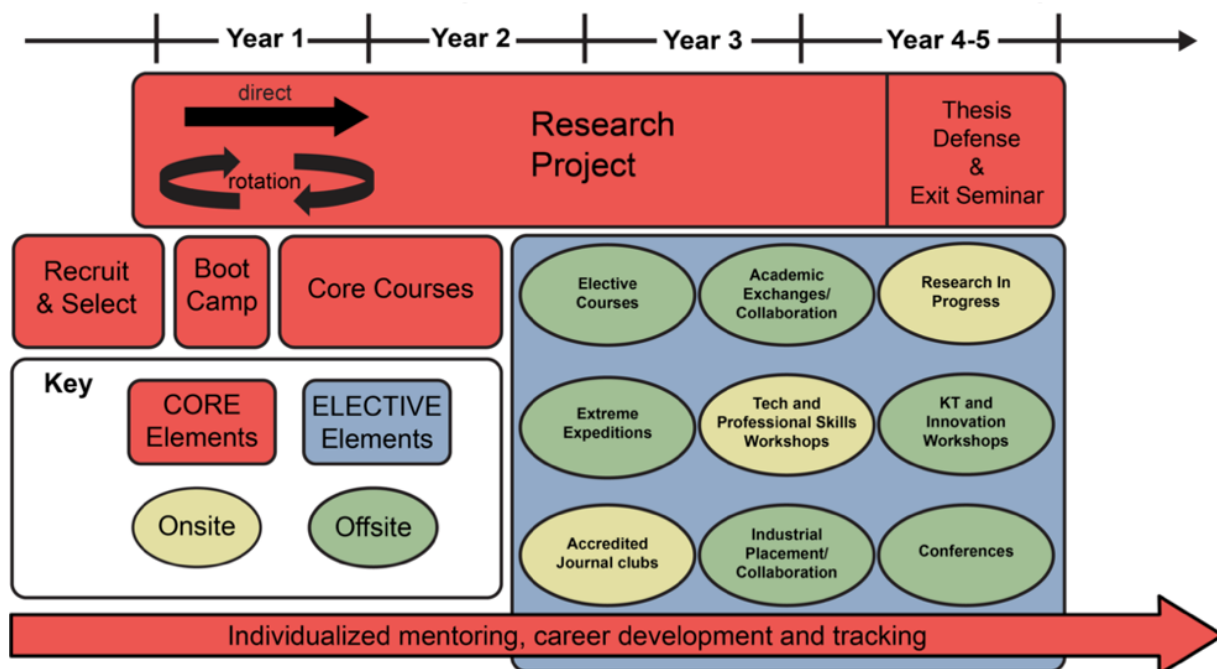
Year 1 Year 2 Year 3 Year 4-5

direct

rotation

Research Project

Thesis Defense & Exit Seminar

Recruit & Select

Boot Camp

Core Courses

Key

CORE Elements

ELECTIVE Elements

Onsite

Offsite

Elective Courses

Academic Exchanges/ Collaboration

Research In Progress

Extreme Expeditions

Tech and Professional Skills Workshops

KT and Innovation Workshops

Accredited Journal clubs

Industrial Placement/ Collaboration

Conferences

Individualized mentoring, career development and tracking